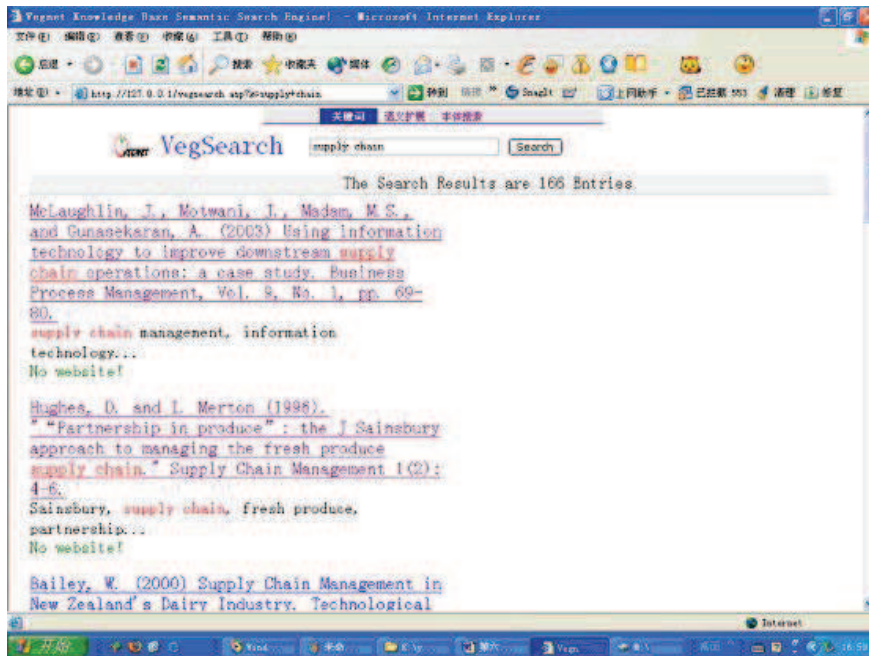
Vegnet Knowledge Base Semantic Search Engine! - Microsoft Internet Explorer

文件(F) 编辑(E) 查看(V) 收藏(A) 工具(T) 帮助(H)

后退 搜索 收藏夹 媒体

地址(D) http://127.0.0.1/vegsearch.asp?k=supply+chain 转到 链接 SnagIt 上网助手 已拦截 553 清理 修复

关键词 语义扩展 手体搜索

VegSearch supply chain Search

The Search Results are 166 Entries

McLaughlin, J., Motwani, J., Madan, M.S., and Gunasekaran, A. (2003) Using information technology to improve downstream supply chain operations: a case study. Business Process Management, Vol. 9, No. 1, pp. 69-80.
supply chain management, information technology...
No website!

Hughes, D. and L. Merton (1996). " "Partnership in produce": the J Sainsbury approach to managing the fresh produce supply chain." Supply Chain Management 1(2): 4-6.
Sainsbury, supply chain, fresh produce, partnership...
No website!

Bailey, W. (2000) Supply Chain Management in New Zealand's Dairy Industry. Technological

Internet

开始 16:59